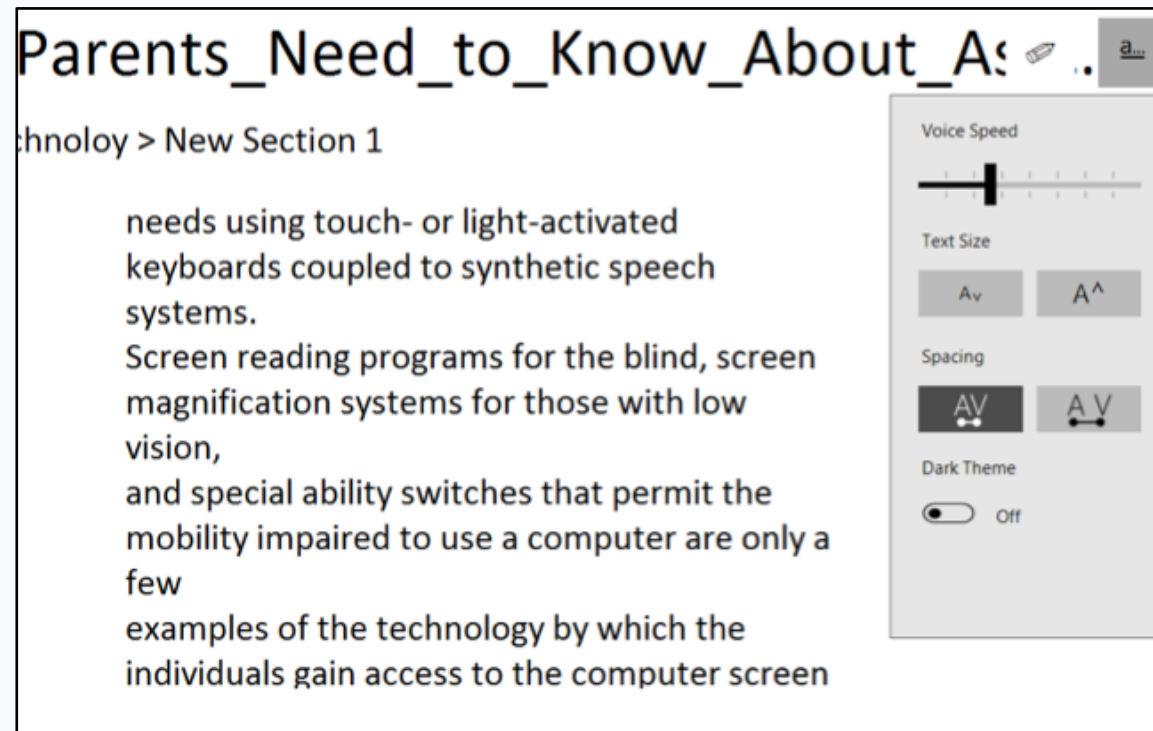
Parents_Need_to_Know_About_As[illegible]

chnoloy > New Section 1

needs using touch- or light-activated keyboards coupled to synthetic speech systems.
Screen reading programs for the blind, screen magnification systems for those with low vision,
and special ability switches that permit the mobility impaired to use a computer are only a few
examples of the technology by which the individuals gain access to the computer screen

Voice Speed

Text Size

Av

A^

Spacing

AV

A V

Dark Theme

Off